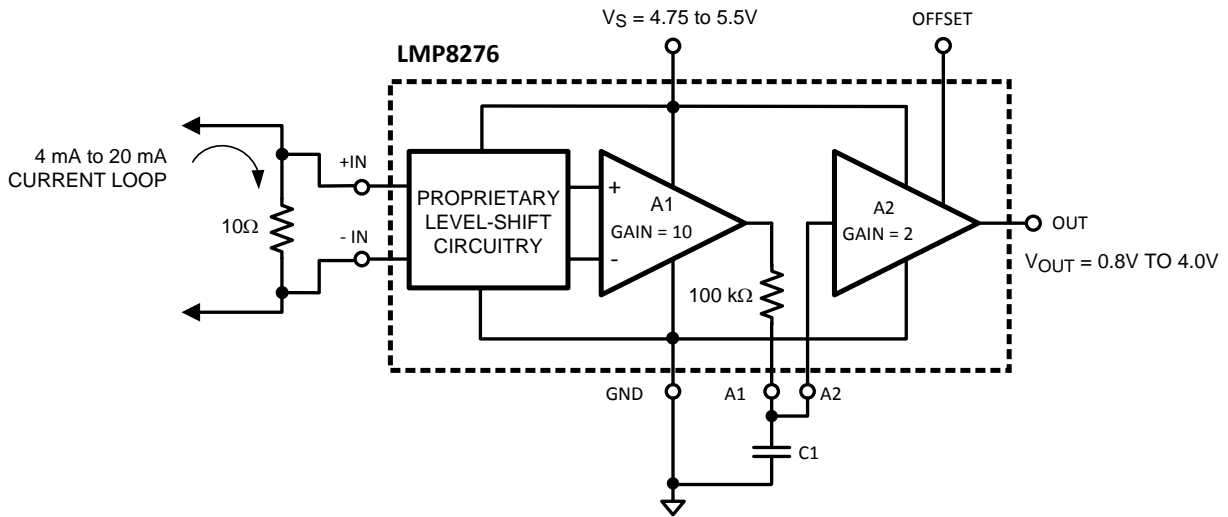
$V_S$ = 4.75 to 5.5V

OFFSET

LMP8276

4 mA to 20 mA CURRENT LOOP

+IN

- IN

$10\Omega$

PROPRIETARY LEVEL-SHIFT CIRCUITRY

+

-

A1

GAIN = 10

A2

GAIN = 2

OUT

$V_{OUT}$ = 0.8V TO 4.0V

100 k$\Omega$

GND

A1

A2

C1